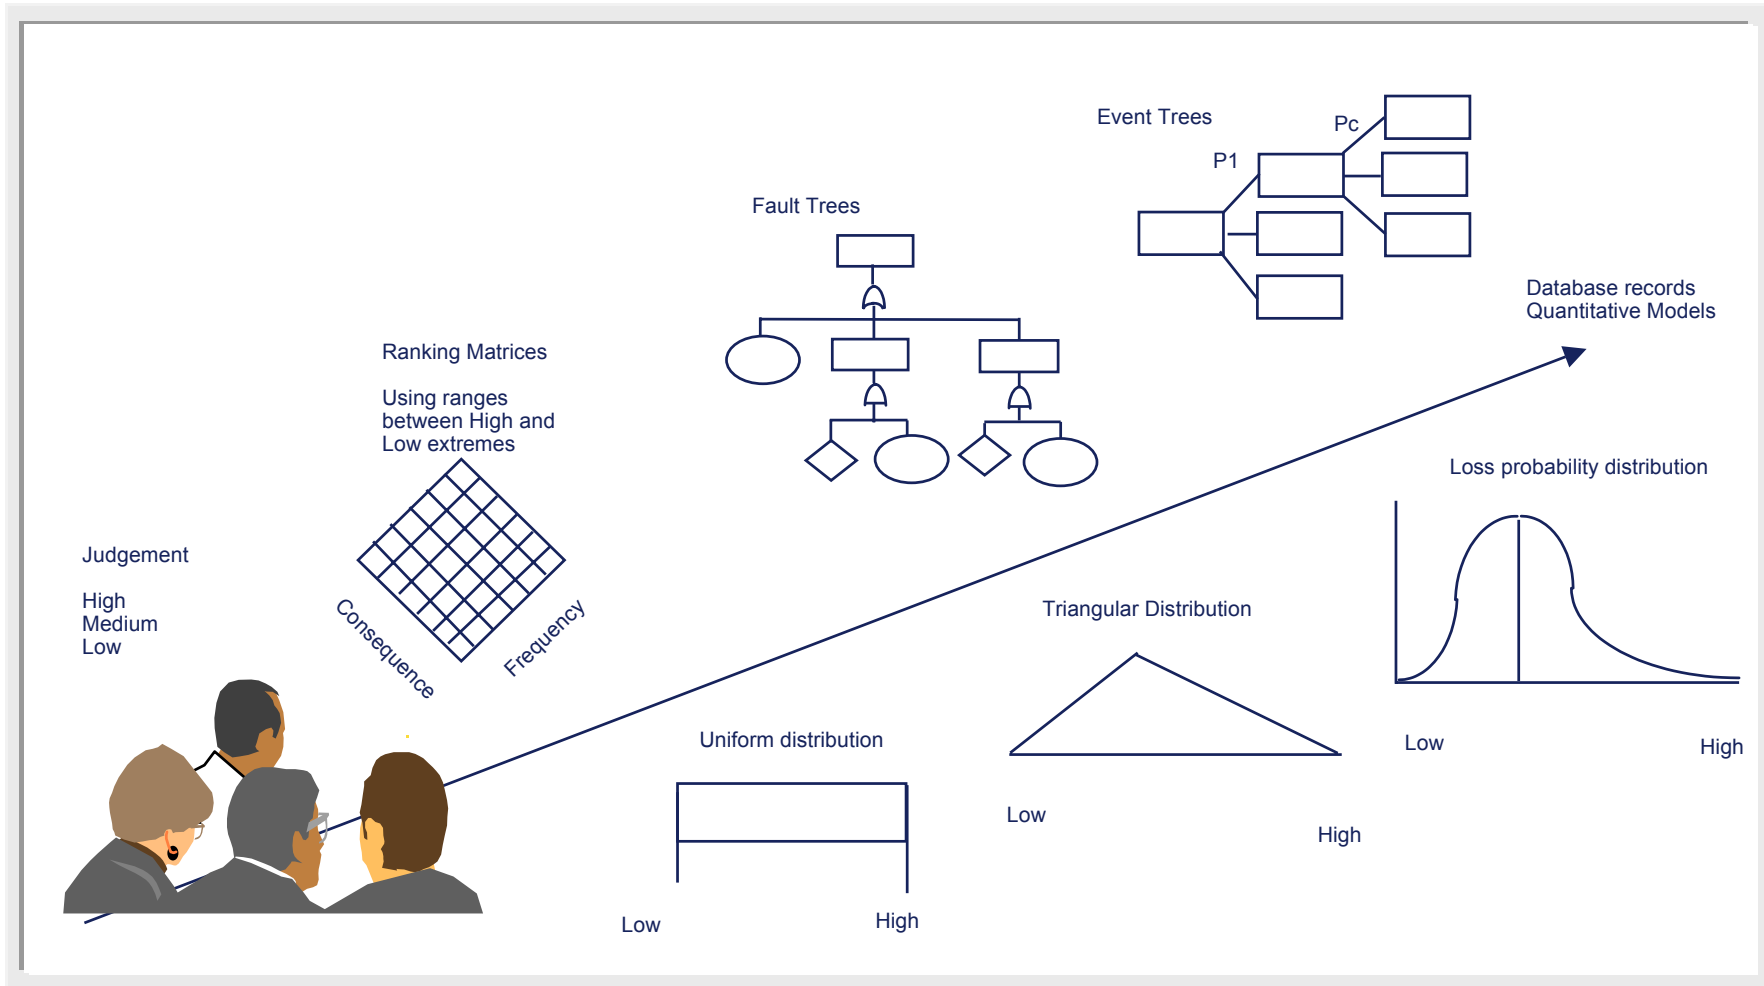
Event Trees

Pc

P1

Fault Trees

Database records
Quantitative Models

Ranking Matrices

Using ranges between High and Low extremes

Loss probability distribution

Judgement

High
Medium
Low

Consequence

Frequency

Triangular Distribution

Low

High

Uniform distribution

Low

High

Low

High